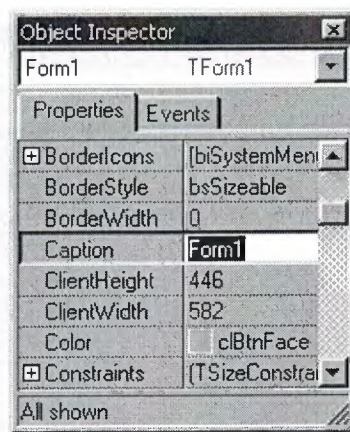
Object Inspector

Form1 TForm1

Properties Events

| | |
|---|---|
| ⊞ BorderIcons | [biSystemMen |
| BorderStyle | bsSizeable |
| BorderWidth | 0 |
| Caption | Form1 |
| ClientHeight | 446 |
| ClientWidth | 582 |
| Color | clBtnFace |
| ⊞ Constraints | (TSizeConstrai |

All shown